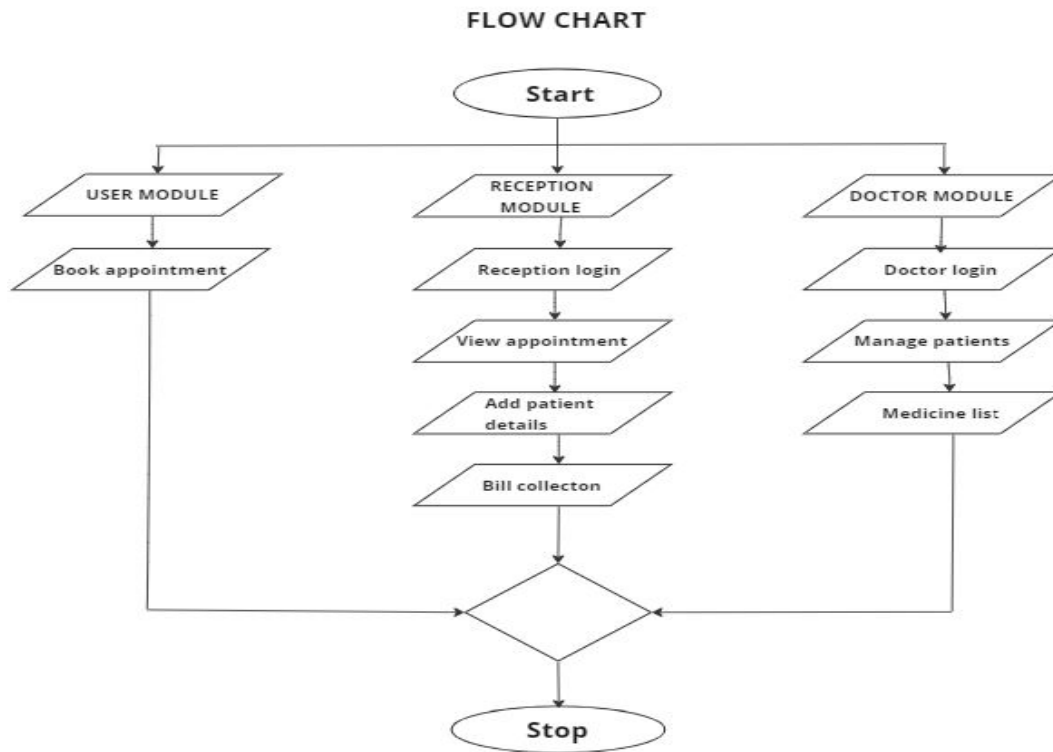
FLOW CHART

Start

USER MODULE

Book appointment

RECEPTION MODULE

Reception login

View appointment

Add patient details

Bill collecton

DOCTOR MODULE

Doctor login

Manage patients

Medicine list

Stop